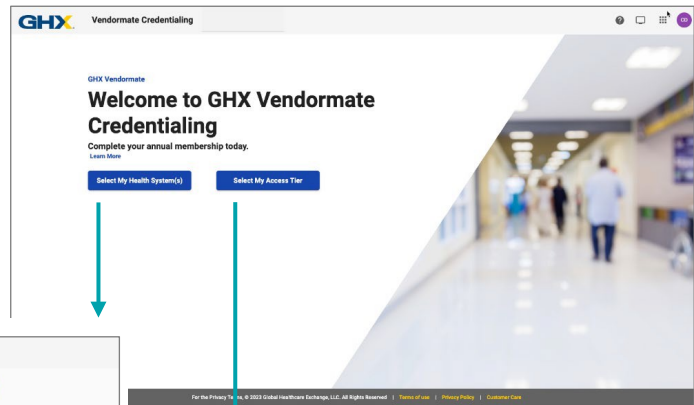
GHX Vendormate Credentialing

CD

GHX Vendormate

Welcome to GHX Vendormate Credentialing

Complete your annual membership today.

Learn More

Select My Health System(s)

Select My Access Tier

For the Privacy Te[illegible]s, © 2023 Global Healthcare Exchange, LLC. All Rights Reserved | Terms of use | Privacy Policy | Customer Care